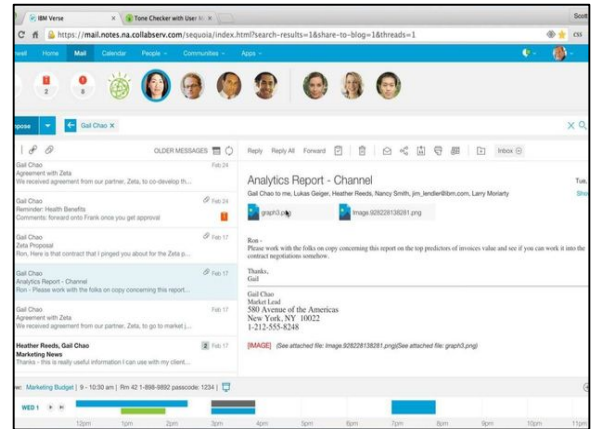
IBM Verse
Tone Checker with User
Scott
https://mail.notes.na.collabserv.com/sequoia/index.html?search-results=1&share-to-blog=1&threads=1
CSS
Home Mail Calendar People Communities Apps
2 8
Compose
Gail Chao
OLDER MESSAGES
Gail Chao
Agreement with Zeta
We received agreement from our partner, Zeta, to co-develop th...
Feb 24
Gail Chao
Reminder: Health Benefits
Comments: forward onto Frank once you get approval
Feb 24
Gail Chao
Zeta Proposal
Ron, Here is that contract that I pinged you about for the Zeta p...
Feb 17
Gail Chao
Analytics Report - Channel
Ron - Please work with the folks on copy concerning this report...
Feb 17
Gail Chao
Agreement with Zeta
We received agreement from our partner, Zeta, to go to market j...
Feb 17
Heather Reeds, Gail Chao
Marketing News
Thanks - this is really useful information I can use with my client...
2 Feb 17
Reply Reply All Forward
Inbox
Analytics Report - Channel
Tue,
Gail Chao to me, Louise Geiger, Heather Reeds, Nancy Smith, jim_lendler@ibm.com, Larry Moriarty
Sho
graph3.png
image.928228138281.png
Ron -
Please work with the folks on copy concerning this report on the top predictors of invoices value and see if you can work it into the contract negotiations somehow.
Thanks,
Gail
Gail Chao
Market Lead
580 Avenue of the Americas
New York, NY 10022
1-212-555-8248
[IMAGE] (See attached file: image.928228138281.png)(See attached file: graph3.png)
Marketing Budget | 9 - 10:30 am | Rm 42 1-898-8892 passcode: 1234 |
WED 1
12pm 1pm 2pm 3pm 4pm 5pm 6pm 7pm 8pm 9pm 10pm 11pm